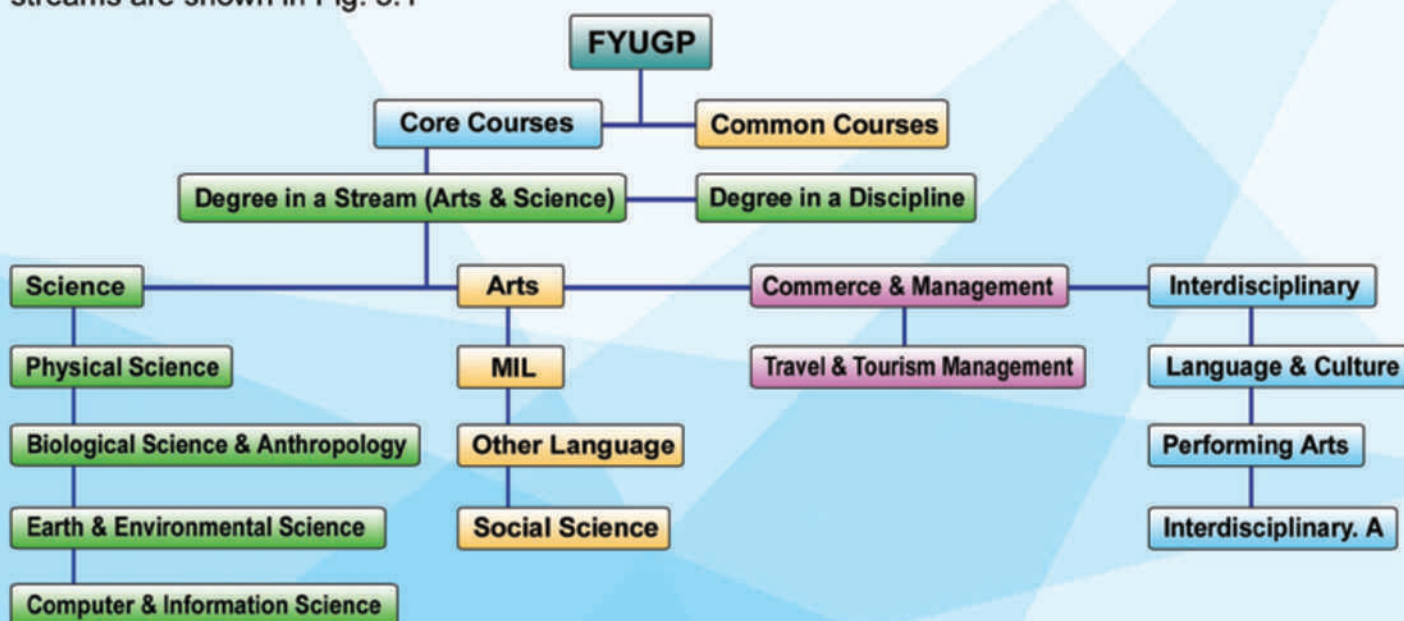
streams are shown in Fig. 3.1

FYUGP

Core Courses

Common Courses

Degree in a Stream (Arts & Science)

Degree in a Discipline

Science

Arts

Commerce & Management

Interdisciplinary

Physical Science

MIL

Travel & Tourism Management

Language & Culture

Biological Science & Anthropology

Other Language

Performing Arts

Earth & Environmental Science

Social Science

Interdisciplinary. A

Computer & Information Science